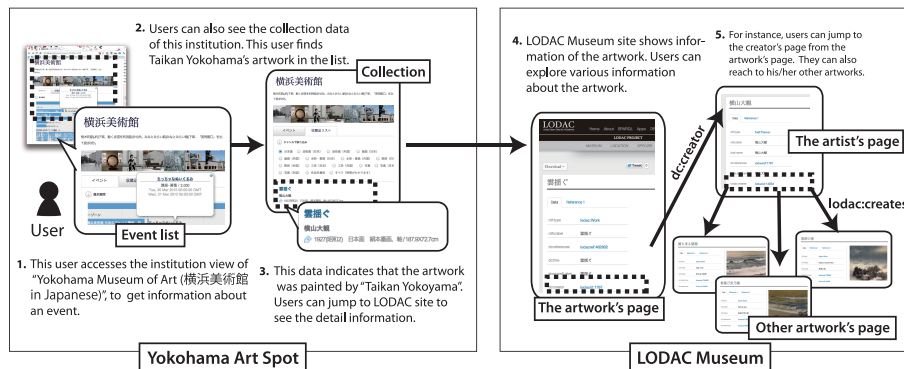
2. Users can also see the collection data of this institution. This user finds Taikan Yokohama's artwork in the list.

横浜美術館

Collection

横浜美術館

雲揺ぐ

横山大観

1927(昭和2) 日本画 絹本墨画 軸/187.5X72.7cm

User

Event list

1. This user accesses the institution view of "Yokohama Museum of Art (横浜美術館 in Japanese)", to get information about an event.

3. This data indicates that the artwork was painted by "Taikan Yokoyama". Users can jump to LODAC site to see the detail information.

Yokohama Art Spot

4. LODAC Museum site shows information of the artwork. Users can explore various information about the artwork.

LODAC

雲揺ぐ

The artwork's page

dc:creator

5. For instance, users can jump to the creator's page from the artwork's page. They can also reach to his/her other artworks.

横山大観

The artist's page

lodac:creates

Other artwork's page

LODAC Museum